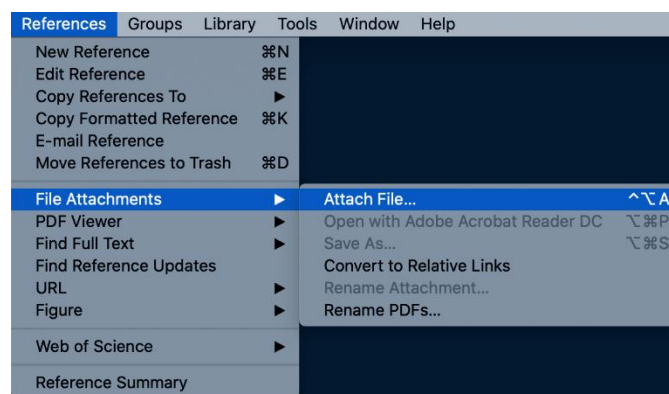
References Groups Library Tools Window Help

New Reference ⌘N
Edit Reference ⌘E
Copy References To ▶
Copy Formatted Reference ⌘K
E-mail Reference
Move References to Trash ⌘D

File Attachments ▶
PDF Viewer ▶
Find Full Text ▶
Find Reference Updates
URL ▶
Figure ▶

Web of Science ▶

Reference Summary

Attach File... ^⌥A
Open with Adobe Acrobat Reader DC ⌥⌘P
Save As... ⌥⌘S
Convert to Relative Links
Rename Attachment...
Rename PDFs...